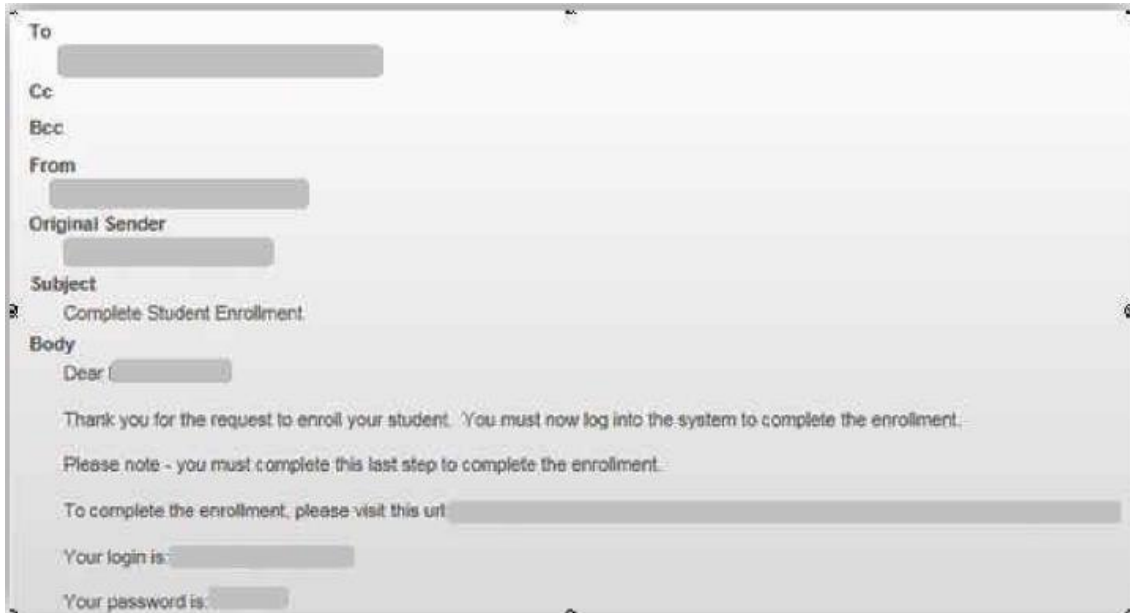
To

Cc

Bcc

From

Original Sender

Subject
Complete Student Enrollment

Body
Dear

Thank you for the request to enroll your student. You must now log into the system to complete the enrollment.

Please note - you must complete this last step to complete the enrollment.

To complete the enrollment, please visit this url

Your login is:

Your password is: